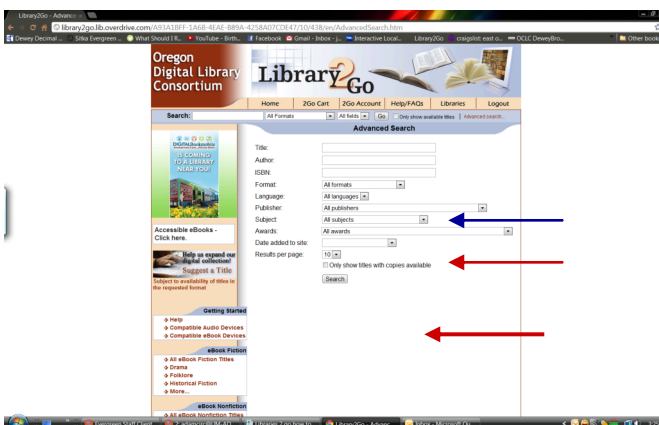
Library2Go - Advanc

library2go.lib.overdrive.com/A93A18FF-1A68-4EAE-B89A-4258A07CDE47/10/438/en/AdvancedSearch.htm

Dewey Decimal ... Sitka Evergreen ... What Should I R... YouTube - Birth... Facebook Gmail - Inbox - j... Interactive Local... Library2Go craigslist: east o... OCLC DeweyBro... Other book

Oregon Digital Library Consortium

Library2Go

Home | 2Go Cart | 2Go Account | Help/FAQs | Libraries | Logout

Search: All Formats All fields Go Only show available titles | Advanced search...

Advanced Search

DIGITALBooksMobile IS COMING TO A LIBRARY NEAR YOU

Accessible eBooks - Click here.

Help us expand our digital collection! Suggest a Title

Subject to availability of titles in the requested format

Title:
Author:
ISBN:
Format: All formats
Language: All languages
Publisher: All publishers
Subject: All subjects
Awards: All awards
Date added to site:
Results per page: 10
Only show titles with copies available
Search

Getting Started
Help
Compatible Audio Devices
Compatible eBook Devices

eBook Fiction
All eBook Fiction Titles
Drama
Folklore
Historical Fiction
More...

eBook Nonfiction
All eBook Nonfiction Titles

Evergreen Staff Client | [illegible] | Library2Go how to | Library2Go - Advanc... | Inbox - Microsoft Ou...